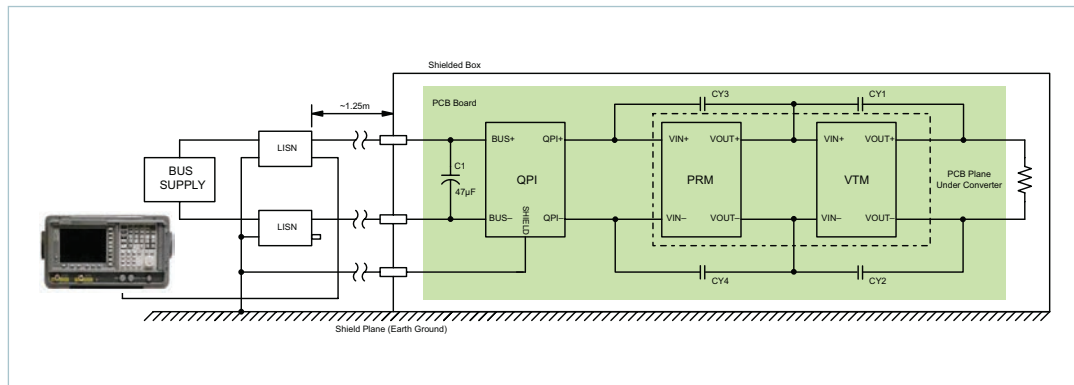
Shielded Box

~1.25m

PCB Board

CY3

CY1

BUS SUPPLY

LISN

LISN

C1
47µF

BUS+

QPI+

QPI

BUS–

QPI–

SHIELD

VIN+

VOUT+

PRM

VIN–

VOUT–

VIN+

VOUT+

VTM

VIN–

VOUT–

PCB Plane
Under Converter

CY4

CY2

Shield Plane (Earth Ground)